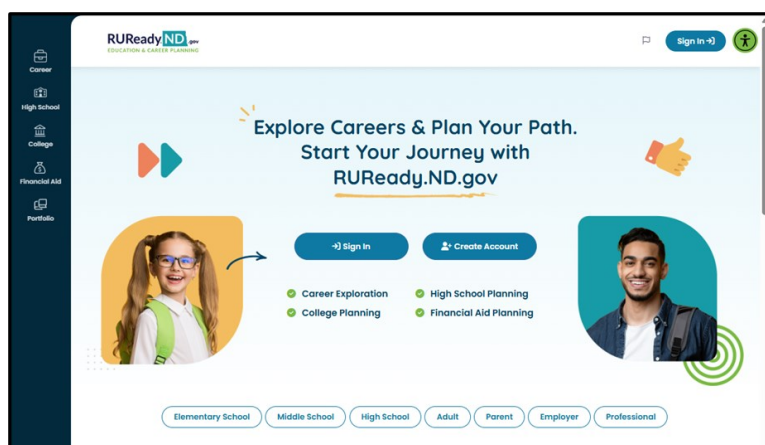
Career
High School
College
Financial Aid
Portfolio

RUReady ND .gov
EDUCATION & CAREER PLANNING

Sign In

Explore Careers & Plan Your Path. Start Your Journey with RUReady.ND.gov

Sign In
Create Account

Career Exploration
High School Planning
College Planning
Financial Aid Planning

Elementary School
Middle School
High School
Adult
Parent
Employer
Professional